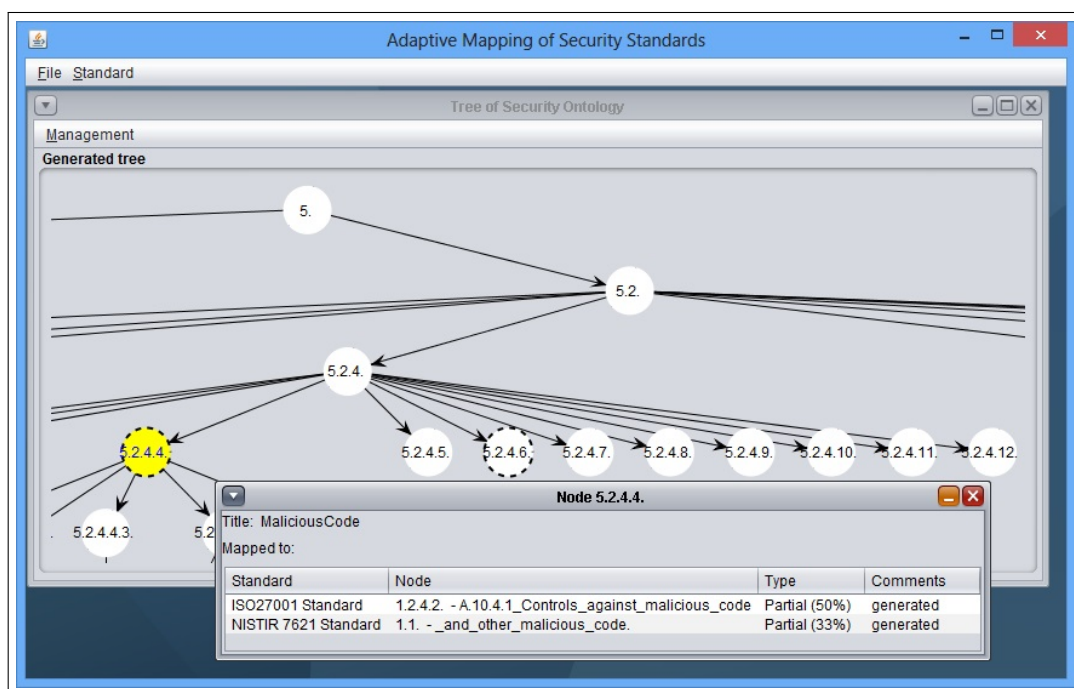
Adaptive Mapping of Security Standards

File Standard

Tree of Security Ontology

Management

Generated tree

5.

5.2.

5.2.4.

5.2.4.4.

5.2.4.5.

5.2.4.6.

5.2.4.7.

5.2.4.8.

5.2.4.9.

5.2.4.10.

5.2.4.11.

5.2.4.12.

5.2.4.4.3.

5.2

Node 5.2.4.4.

Title: MaliciousCode

Mapped to:

| Standard | Node | Type | Comments |
|---|---|---|---|
| ISO27001 Standard | 1.2.4.2. - A.10.4.1_Controls_against_malicious_code | Partial (50%) | generated |
| NISTIR 7621 Standard | 1.1. - _and_other_malicious_code. | Partial (33%) | generated |